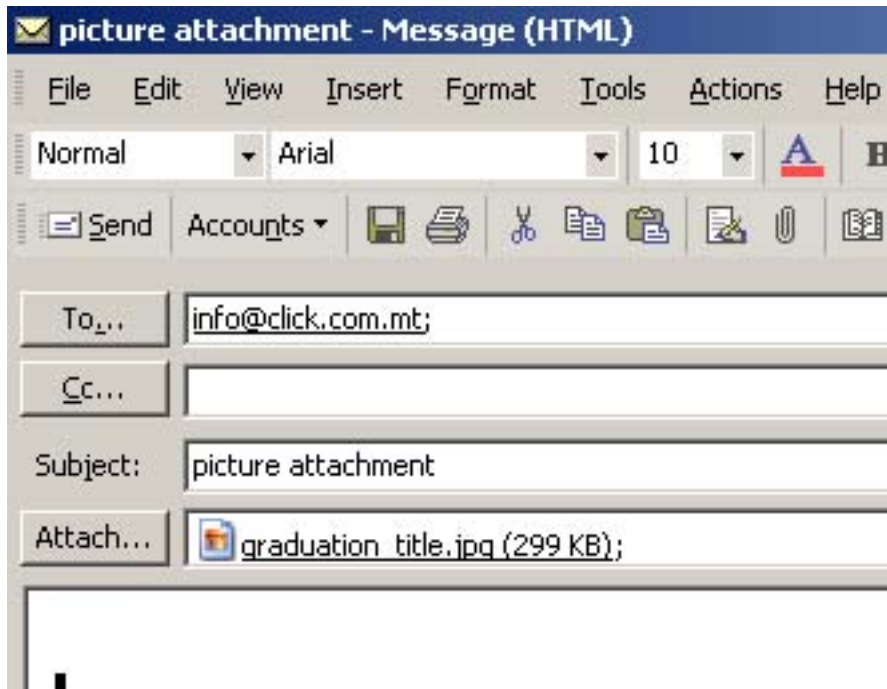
picture attachment - Message (HTML)

File Edit View Insert Format Tools Actions Help

Normal Arial 10 A B

Send Accounts

To... info@click.com.mt;

Cc...

Subject: picture attachment

Attach... graduation_title.jpg (299 KB);